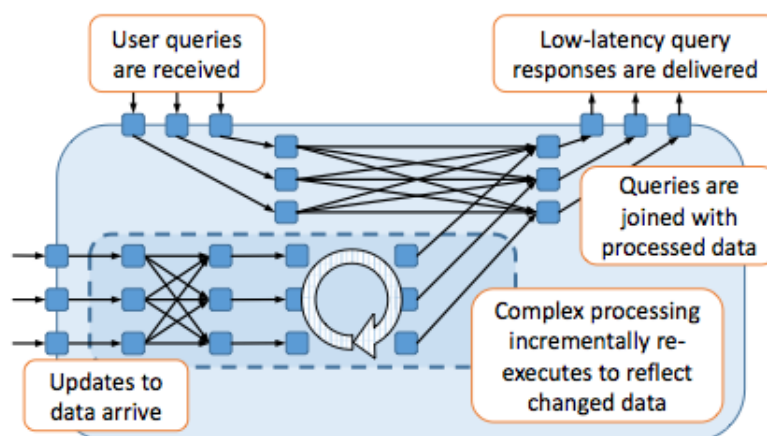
User queries are received

Low-latency query responses are delivered

Queries are joined with processed data

Complex processing incrementally reexecutes to reflect changed data

Updates to data arrive